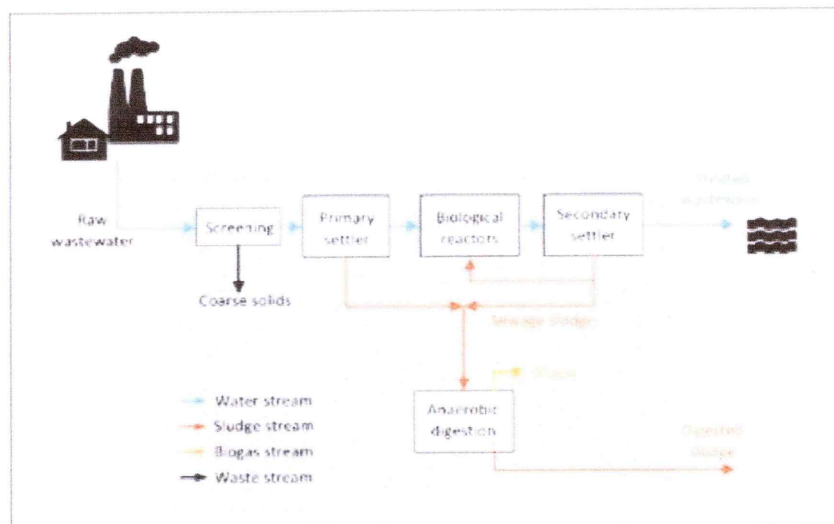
Raw wastewater

Screening

Coarse solids

Primary settler

Biological reactors

Secondary settler

Treated wastewater

Sewage sludge

Biogas

Anaerobic digestion

Digested sludge

Water stream

Sludge stream

Biogas stream

Waste stream